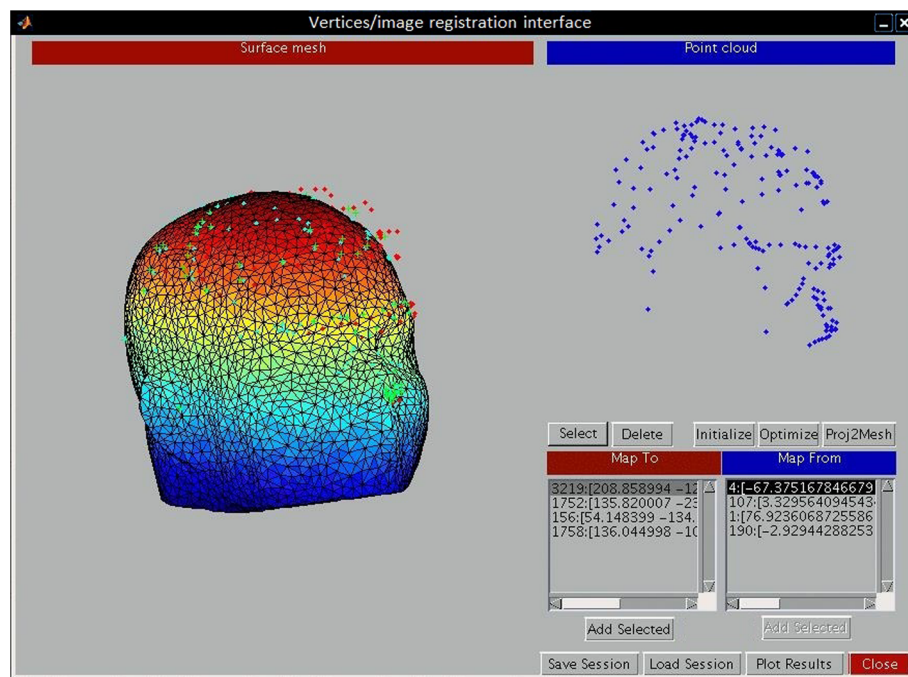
Vertices/image registration interface

Surface mesh

Point cloud

Select
Delete
Initialize
Optimize
Proj2Mesh

Map To

Map From

3219:[208.858994 -12
1752:[135.820007 -23
156:[54.148399 -134.
1758:[136.044998 -10

4:[-67.375167846679
107:[3.329564094543
1:[76.9236068725586
190:[-2.92944288253

Add Selected

Add Selected

Save Session
Load Session
Plot Results
Close